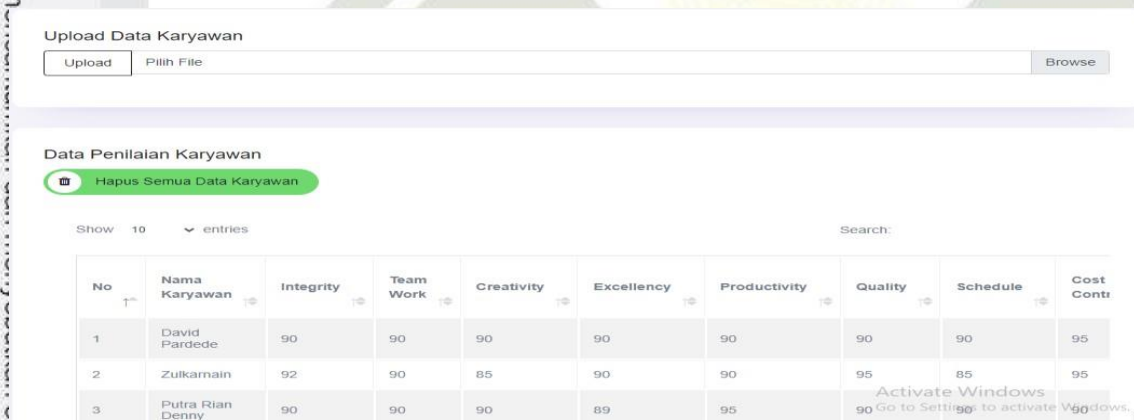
Upload Data Karyawan

Upload Pilih File Browse

Data Penilaian Karyawan

Hapus Semua Data Karyawan

Show 10 entries

Search:

| No | Nama Karyawan | Integrity | Team Work | Creativity | Excellency | Productivity | Quality | Schedule | Cost Contr |
|---|---|---|---|---|---|---|---|---|---|
| 1 | David Pardede | 90 | 90 | 90 | 90 | 90 | 90 | 90 | 95 |
| 2 | Zulkarnain | 92 | 90 | 85 | 90 | 90 | 95 | 85 | 95 |
| 3 | Putra Rian Denny | 90 | 90 | 90 | 89 | 95 | 90 | 90 | 90 |

Activate Windows
Go to Settings to activate Windows.